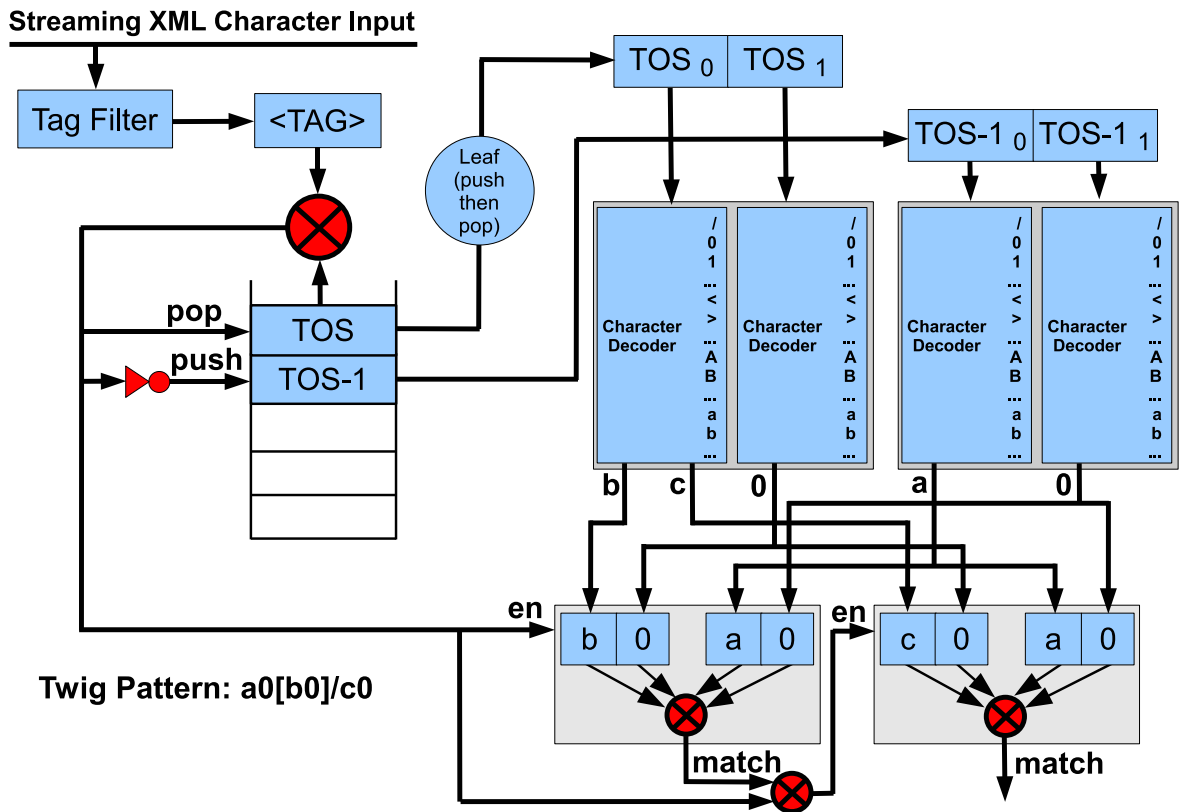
Streaming XML Character Input

Tag Filter

<TAG>

Leaf (push then pop)

TOS $_0$ | TOS $_1$

TOS-1 $_0$ | TOS-1 $_1$

pop

push

TOS

TOS-1

Character Decoder
/
0
1
...
<
>
...
A
B
...
a
b
...

Character Decoder
/
0
1
...
<
>
...
A
B
...
a
b
...

Character Decoder
/
0
1
...
<
>
...
A
B
...
a
b
...

Character Decoder
/
0
1
...
<
>
...
A
B
...
a
b
...

b c 0 a 0

en

b 0 a 0

en

c 0 a 0

Twig Pattern: a0[b0]/c0

match

match